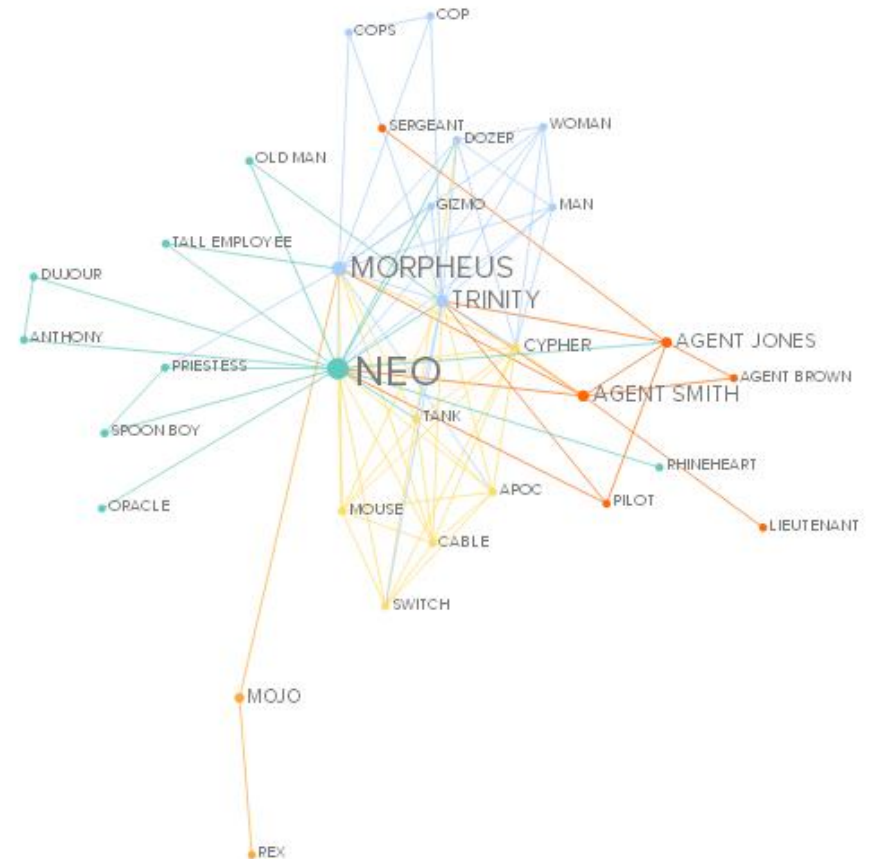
COP
COPS
SERGEANT
DOZER
WOMAN
OLD MAN
GIZMO
MAN
TALL EMPLOYEE
MORPHEUS
DUJOUR
TRINITY
ANTHONY
CYPHER
AGENT JONES
PRIESTESS
NEO
AGENT BROWN
AGENT SMITH
TANK
SPOON BOY
PHINEHEART
APOC
PILOT
ORACLE
MOUSE
LIEUTENANT
CABLE
SWITCH
MOJO
REX